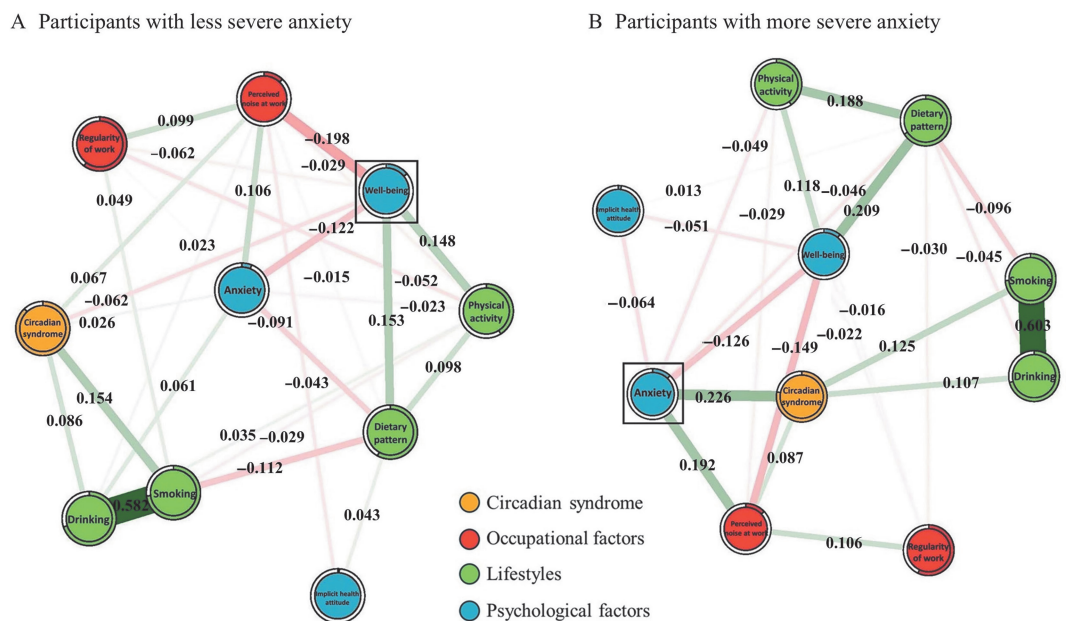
A Participants with less severe anxiety

Perceived noise at work
Regularity of work
Well-being
Anxiety
Circadian syndrome
Physical activity
Dietary pattern
Drinking
Smoking
Implicit health attitude

0.099
−0.062
−0.198
−0.029
0.049
0.106
0.023
−0.122
0.148
0.067
−0.062
0.026
−0.015
−0.052
−0.023
−0.091
0.153
0.154
0.061
0.098
0.086
−0.043
0.035
−0.029
−0.112
0.582
0.043

B Participants with more severe anxiety

Physical activity
Dietary pattern
Implicit health attitude
Well-being
Smoking
Drinking
Anxiety
Circadian syndrome
Perceived noise at work
Regularity of work

0.188
−0.049
0.013
0.118
−0.046
0.209
−0.051
−0.029
−0.096
−0.030
−0.045
−0.064
−0.016
−0.022
0.603
−0.126
−0.149
0.125
0.226
0.107
0.192
0.087
0.106

Circadian syndrome
Occupational factors
Lifestyles
Psychological factors